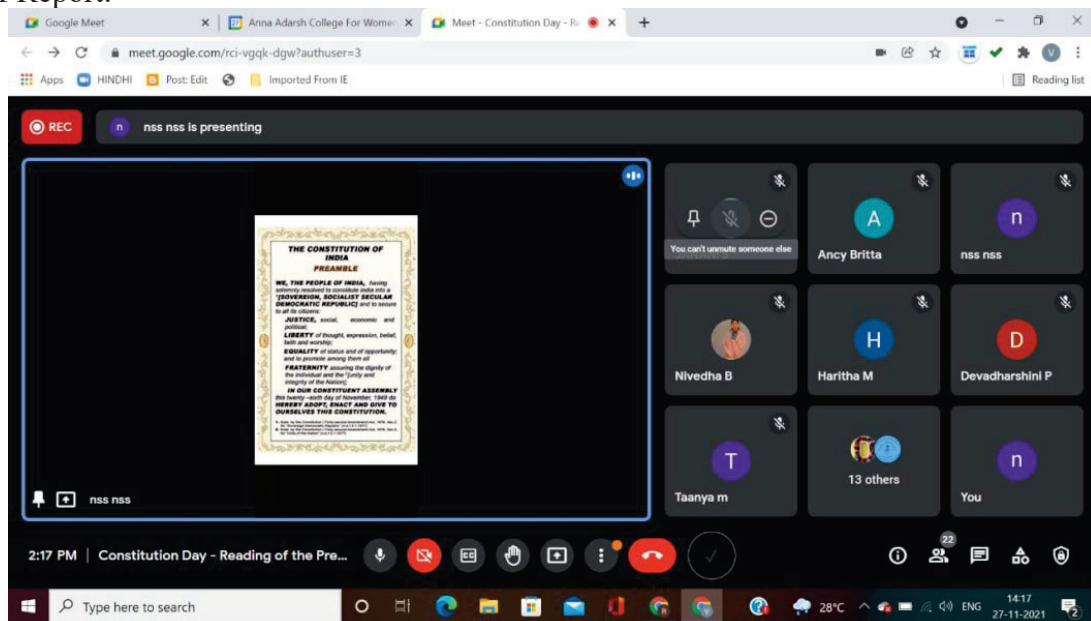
Google Meet
Anna Adarsh College For Wome
Meet - Constitution Day - R
meet.google.com/rci-vgqk-dgw?authuser=3
Apps HINDHI Post: Edit Imported From IE
Reading list
REC
nss nss is presenting

THE CONSTITUTION OF INDIA
PREAMBLE
WE, THE PEOPLE OF INDIA, having solemnly resolved to constitute India into a ¹[SOVEREIGN, SOCIALIST SECULAR DEMOCRATIC REPUBLIC] and to secure to all its citizens:
JUSTICE, social, economic and political;
LIBERTY of thought, expression, belief, faith and worship;
EQUALITY of status and of opportunity; and to promote among them all
FRATERNITY assuring the dignity of the individual and the ²[unity and integrity of the Nation];
IN OUR CONSTITUENT ASSEMBLY this twenty-sixth day of November, 1949 do HEREBY ADOPT, ENACT AND GIVE TO OURSELVES THIS CONSTITUTION.
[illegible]

nss nss
You can't unmute someone else
Ancy Britta
nss nss
Nivedha B
Haritha M
Devadharshini P
Taanya m
13 others
You
2:17 PM | Constitution Day - Reading of the Pre...
22
Type here to search
28°C ENG 14:17 27-11-2021